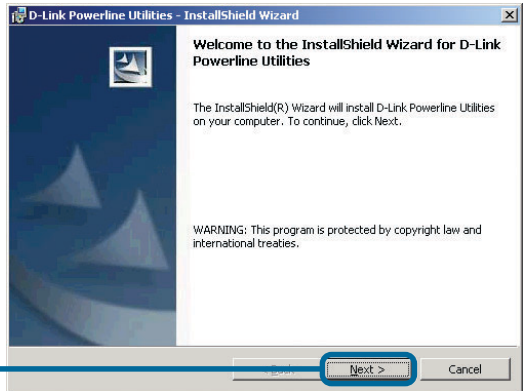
D-Link Powerline Utilities - InstallShield Wizard

Welcome to the InstallShield Wizard for D-Link Powerline Utilities

The InstallShield(R) Wizard will install D-Link Powerline Utilities on your computer. To continue, click Next.

WARNING: This program is protected by copyright law and international treaties.

< Back

Next >

Cancel